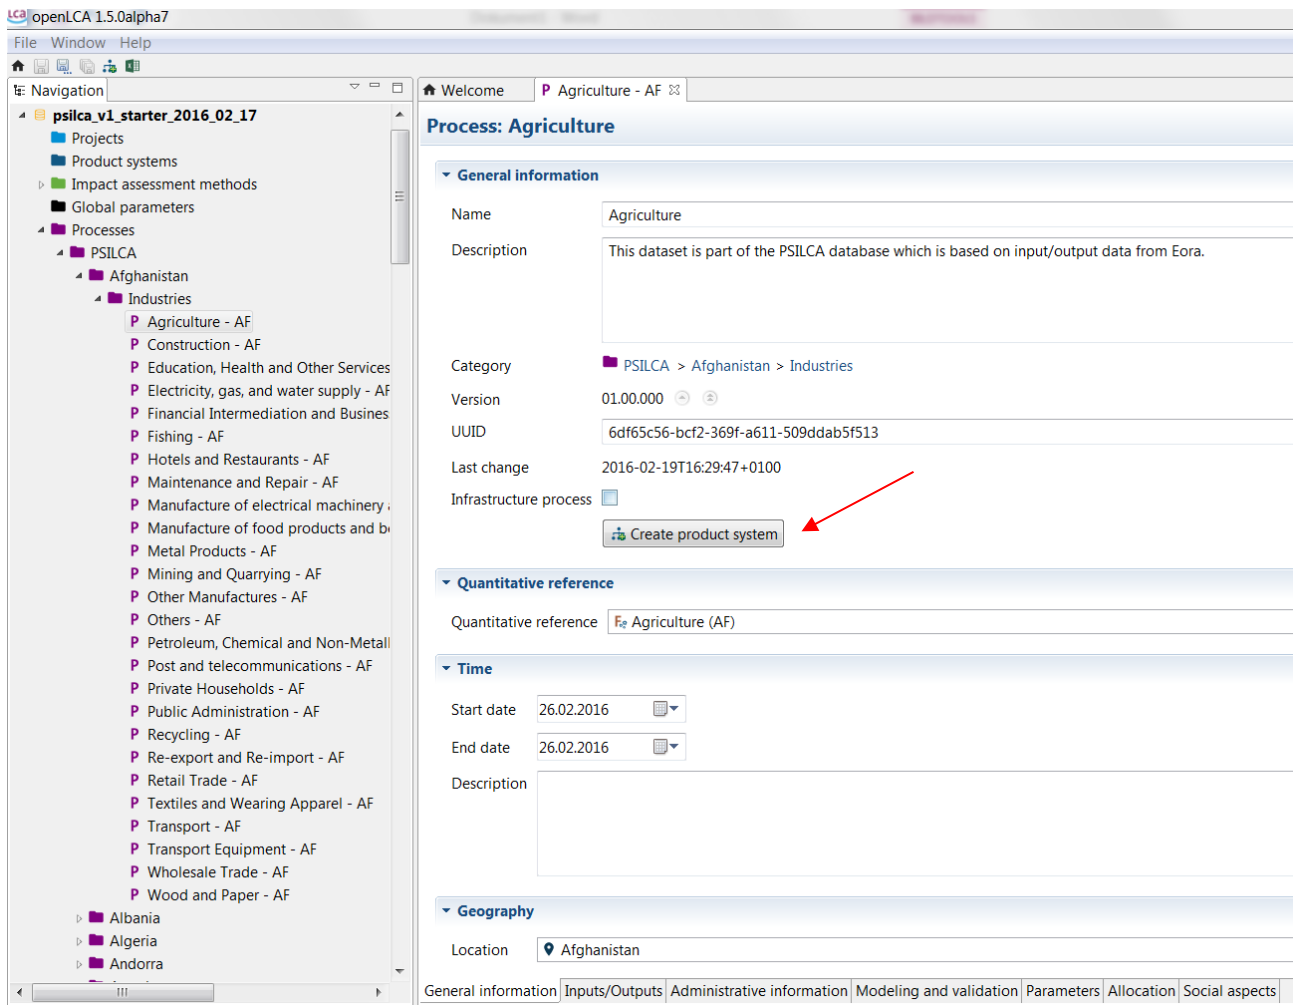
openLCA 1.5.0alpha7

File Window Help

Navigation

psilca_v1_starter_2016_02_17
Projects
Product systems
Impact assessment methods
Global parameters
Processes
PSILCA
Afghanistan
Industries
P Agriculture - AF
P Construction - AF
P Education, Health and Other Services
P Electricity, gas, and water supply - AF
P Financial Intermediation and Busines
P Fishing - AF
P Hotels and Restaurants - AF
P Maintenance and Repair - AF
P Manufacture of electrical machinery
P Manufacture of food products and b
P Metal Products - AF
P Mining and Quarrying - AF
P Other Manufactures - AF
P Others - AF
P Petroleum, Chemical and Non-Metall
P Post and telecommunications - AF
P Private Households - AF
P Public Administration - AF
P Recycling - AF
P Re-export and Re-import - AF
P Retail Trade - AF
P Textiles and Wearing Apparel - AF
P Transport - AF
P Transport Equipment - AF
P Wholesale Trade - AF
P Wood and Paper - AF
Albania
Algeria
Andorra

Welcome
P Agriculture - AF

Process: Agriculture

General information
Name Agriculture
Description This dataset is part of the PSILCA database which is based on input/output data from Eora.
Category PSILCA > Afghanistan > Industries
Version 01.00.000
UUID 6df65c56-bcf2-369f-a611-509ddab5f513
Last change 2016-02-19T16:29:47+0100
Infrastructure process
Create product system

Quantitative reference
Quantitative reference Agriculture (AF)

Time
Start date 26.02.2016
End date 26.02.2016
Description

Geography
Location Afghanistan

General information | Inputs/Outputs | Administrative information | Modeling and validation | Parameters | Allocation | Social aspects